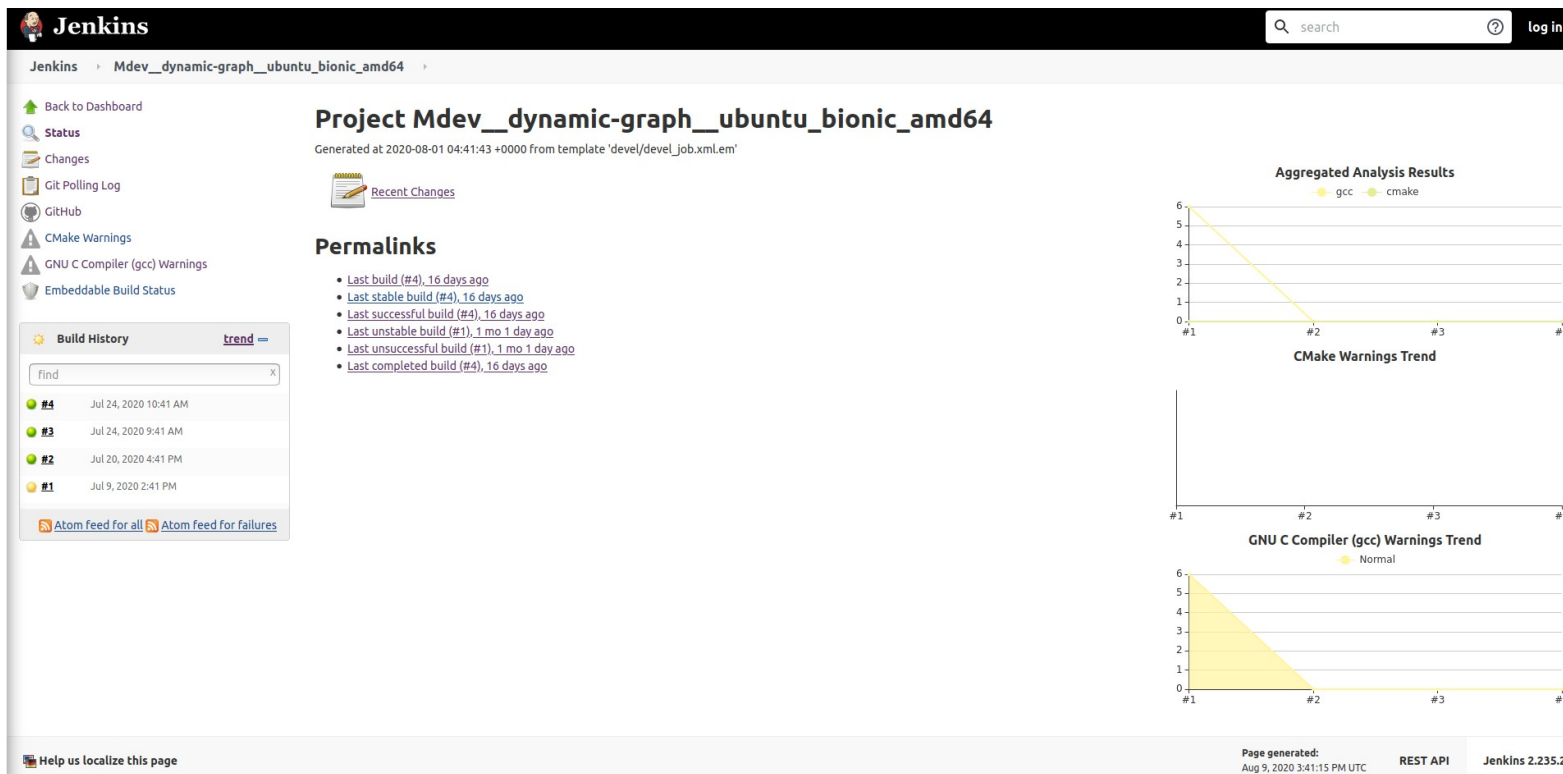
Jenkins

search

log in

Jenkins › Mdev__dynamic-graph__ubuntu_bionic_amd64 ›

Back to Dashboard

Status

Changes

Git Polling Log

GitHub

CMake Warnings

GNU C Compiler (gcc) Warnings

Embeddable Build Status

Build History

trend

find

#4 Jul 24, 2020 10:41 AM

#3 Jul 24, 2020 9:41 AM

#2 Jul 20, 2020 4:41 PM

#1 Jul 9, 2020 2:41 PM

Atom feed for all Atom feed for failures

Project Mdev__dynamic-graph__ubuntu_bionic_amd64

Generated at 2020-08-01 04:41:43 +0000 from template 'devel/devel_job.xml.em'

Recent Changes

Permalinks

- Last build (#4), 16 days ago
- Last stable build (#4), 16 days ago
- Last successful build (#4), 16 days ago
- Last unstable build (#1), 1 mo 1 day ago
- Last unsuccessful build (#1), 1 mo 1 day ago
- Last completed build (#4), 16 days ago

Aggregated Analysis Results

gcc cmake

6
5
4
3
2
1
0
#1 #2 #3 #

CMake Warnings Trend

#1 #2 #3 #

GNU C Compiler (gcc) Warnings Trend

Normal

6
5
4
3
2
1
0
#1 #2 #3 #

Help us localize this page

Page generated: Aug 9, 2020 3:41:15 PM UTC

REST API

Jenkins 2.235.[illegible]